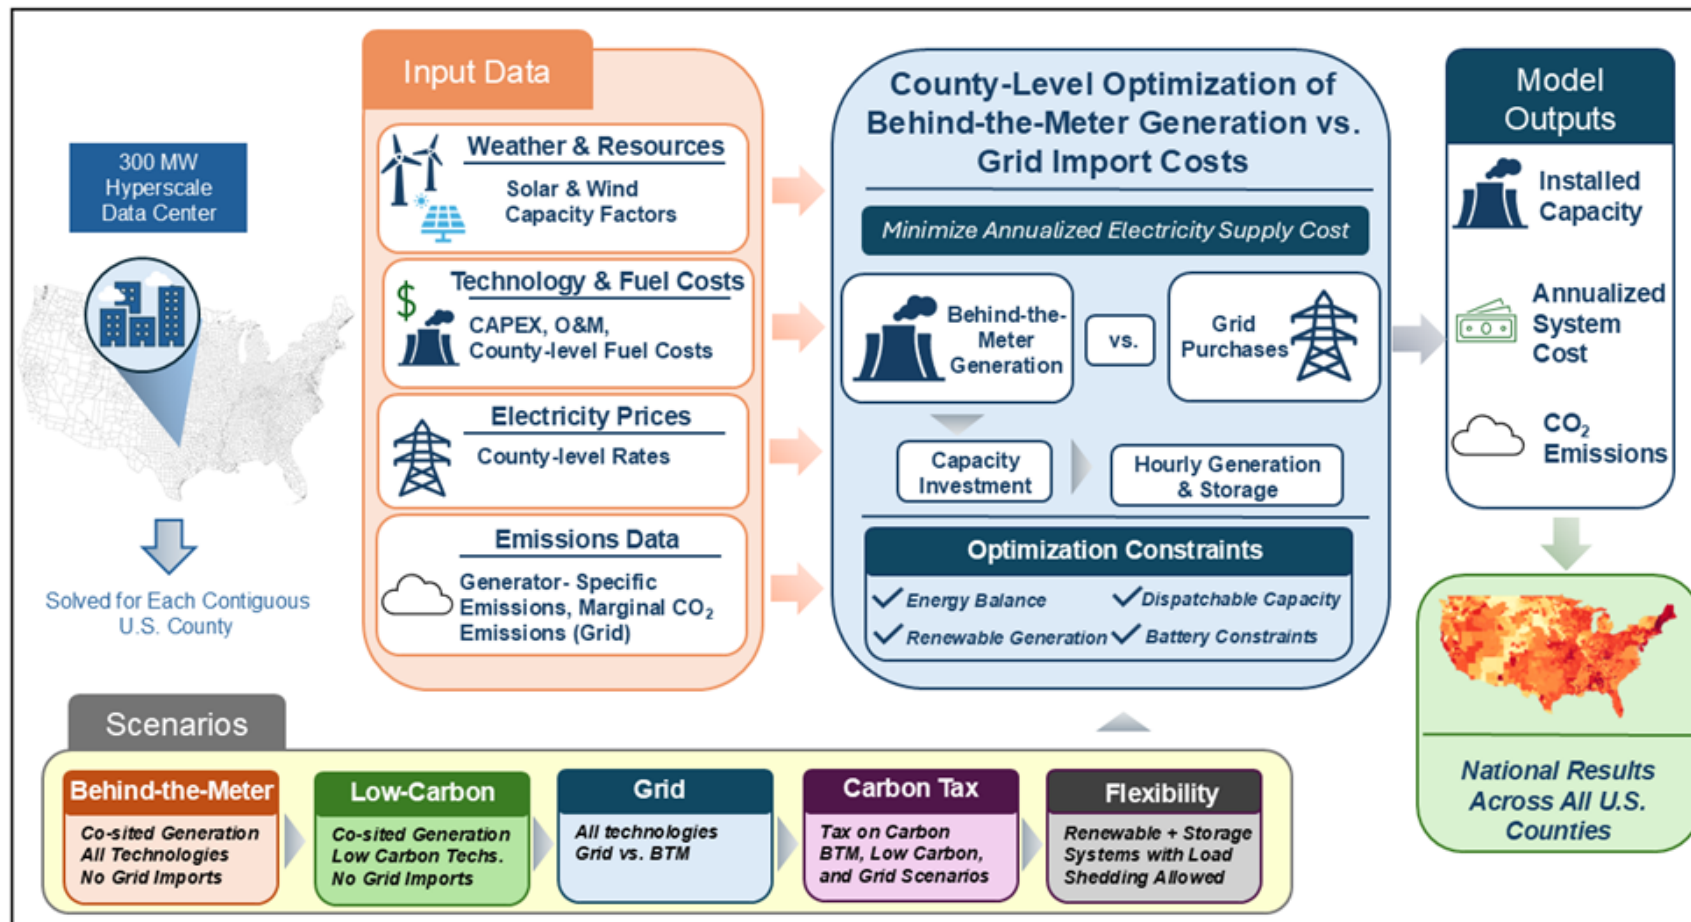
300 MW Hyperscale Data Center

Solved for Each Contiguous U.S. County

Input Data

Weather & Resources
Solar & Wind Capacity Factors

Technology & Fuel Costs
$
CAPEX, O&M, County-level Fuel Costs

Electricity Prices
County-level Rates

Emissions Data
Generator- Specific Emissions, Marginal $CO_2$ Emissions (Grid)

County-Level Optimization of Behind-the-Meter Generation vs. Grid Import Costs

Minimize Annualized Electricity Supply Cost

Behind-the-Meter Generation

vs.

Grid Purchases

Capacity Investment

Hourly Generation & Storage

Optimization Constraints
✓Energy Balance ✓Dispatchable Capacity
✓Renewable Generation ✓Battery Constraints

Model Outputs

Installed Capacity

Annualized System Cost

$CO_2$ Emissions

National Results Across All U.S. Counties

Scenarios

Behind-the-Meter
Co-sited Generation
All Technologies
No Grid Imports

Low-Carbon
Co-sited Generation
Low Carbon Techs.
No Grid Imports

Grid
All technologies
Grid vs. BTM

Carbon Tax
Tax on Carbon
BTM, Low Carbon, and Grid Scenarios

Flexibility
Renewable + Storage Systems with Load Shedding Allowed